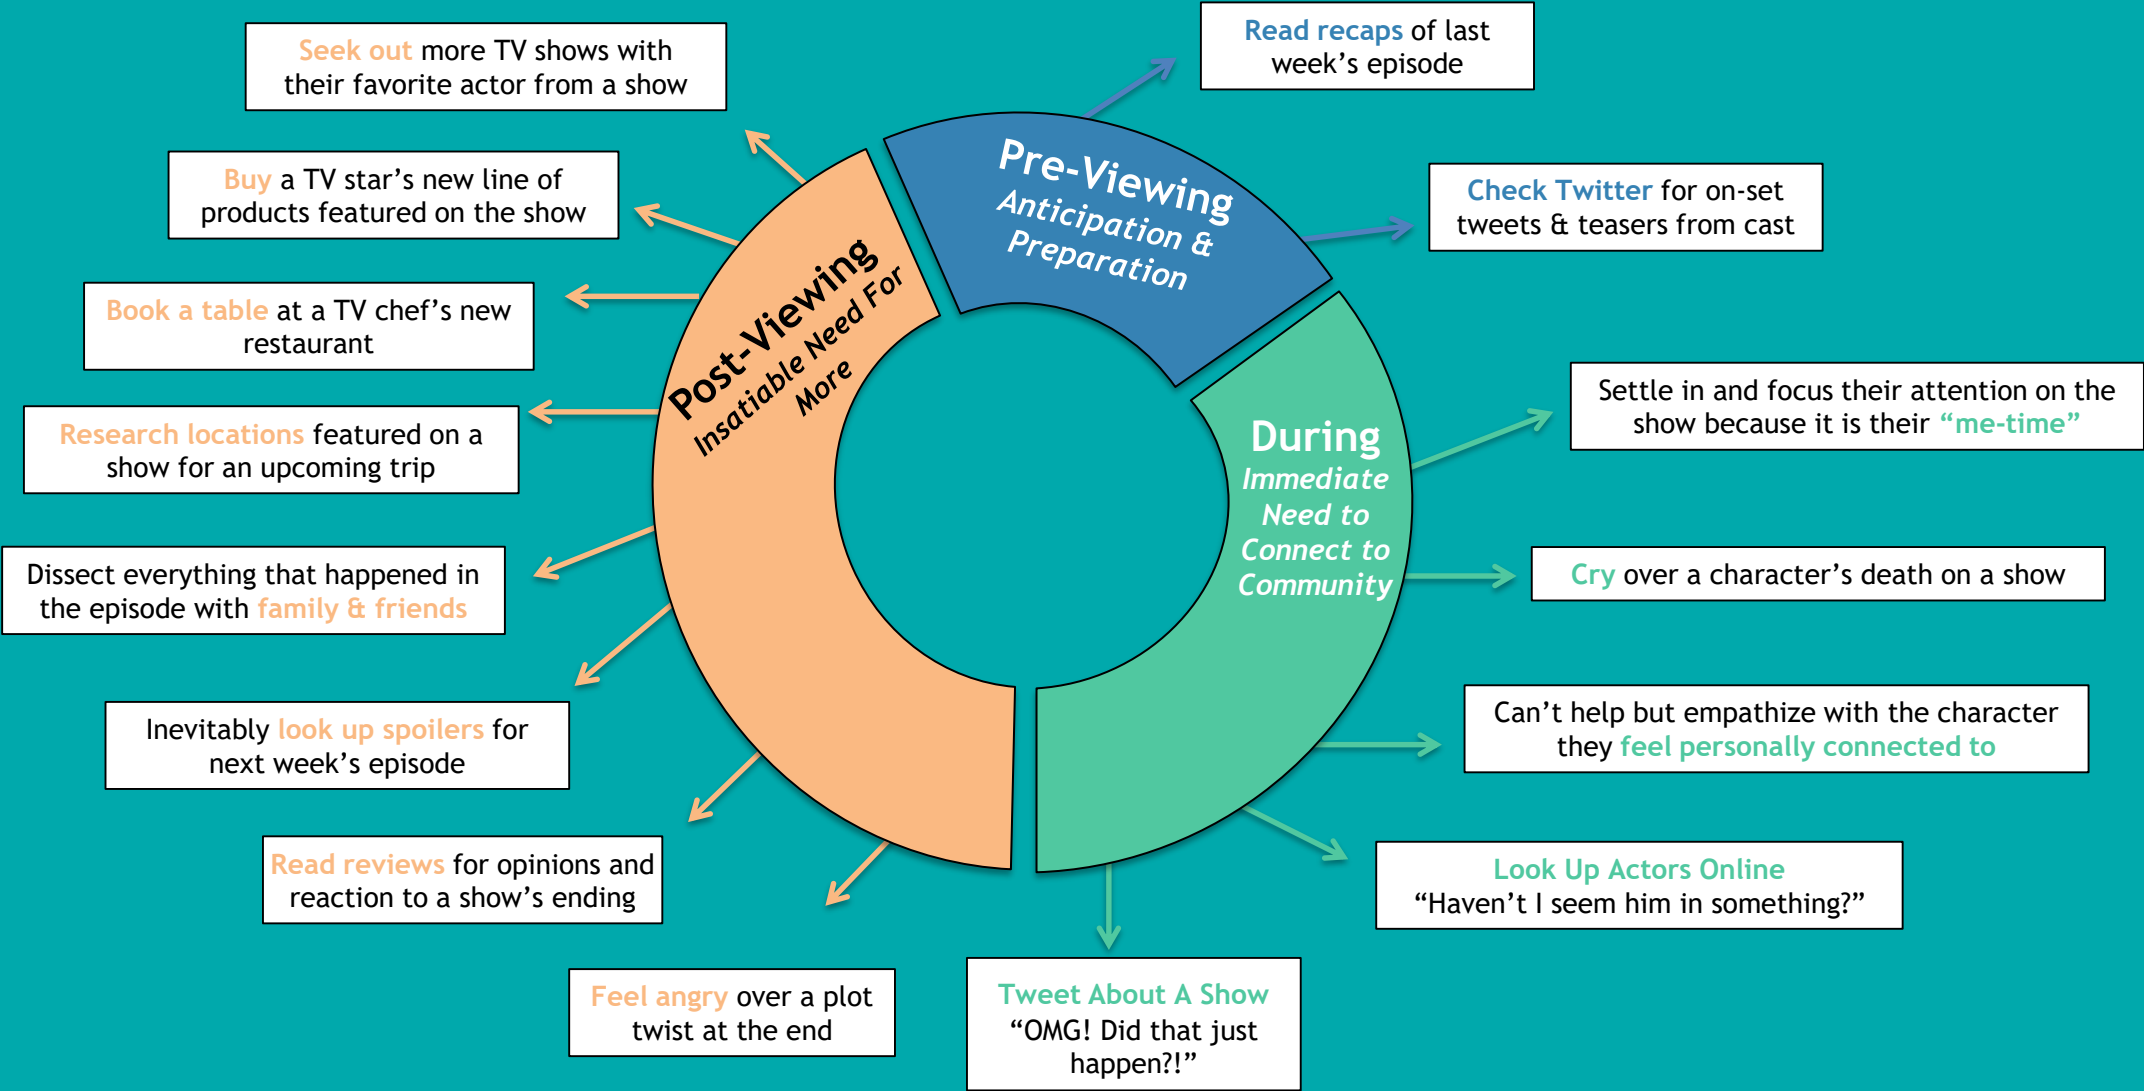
Pre-Viewing
Anticipation & Preparation

Read recaps of last week's episode

Check Twitter for on-set tweets & teasers from cast

During
Immediate Need to Connect to Community

Settle in and focus their attention on the show because it is their "me-time"

Cry over a character's death on a show

Can't help but empathize with the character they feel personally connected to

Look Up Actors Online
"Haven't I seem him in something?"

Tweet About A Show
"OMG! Did that just happen?!"

Post-Viewing
Insatiable Need For More

Seek out more TV shows with their favorite actor from a show

Buy a TV star's new line of products featured on the show

Book a table at a TV chef's new restaurant

Research locations featured on a show for an upcoming trip

Dissect everything that happened in the episode with family & friends

Inevitably look up spoilers for next week's episode

Read reviews for opinions and reaction to a show's ending

Feel angry over a plot twist at the end